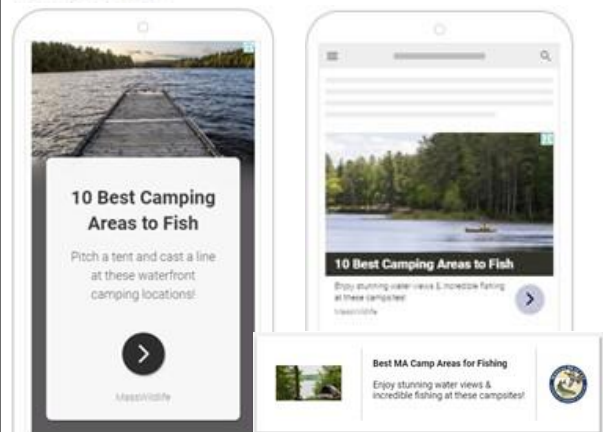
10 Best Camping Areas to Fish

Pitch a tent and cast a line at these waterfront camping locations!

MassWildlife

10 Best Camping Areas to Fish

Enjoy stunning water views & incredible fishing at these campsites!

MassWildlife

Best MA Camp Areas for Fishing

Enjoy stunning water views & incredible fishing at these campsites!